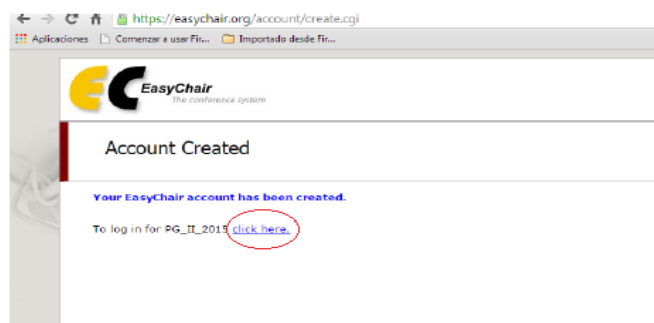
https://easychair.org/account/create.cgi

Aplicaciones Comenzar a usar Fi... Importado desde Fir...

EasyChair
The conference system

Account Created

Your EasyChair account has been created.

To log in for PG_II_2015 click here.